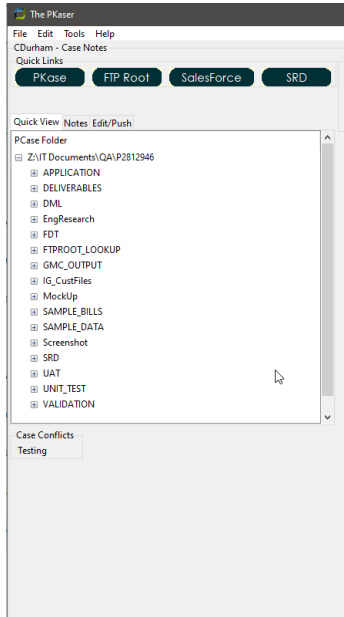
The PKaser

File Edit Tools Help

CDurham - Case Notes

Quick Links

PKase FTP Root SalesForce SRD

Quick View Notes Edit/Push

PCase Folder

Z:\IT Documents\QA\P2812946
APPLICATION
DELIVERABLES
DML
EngResearch
FDT
FTPROOT_LOOKUP
GMC_OUTPUT
IG_CustFiles
MockUp
SAMPLE_BILLS
SAMPLE_DATA
Screenshot
SRD
UAT
UNIT_TEST
VALIDATION

Case Conflicts

Testing